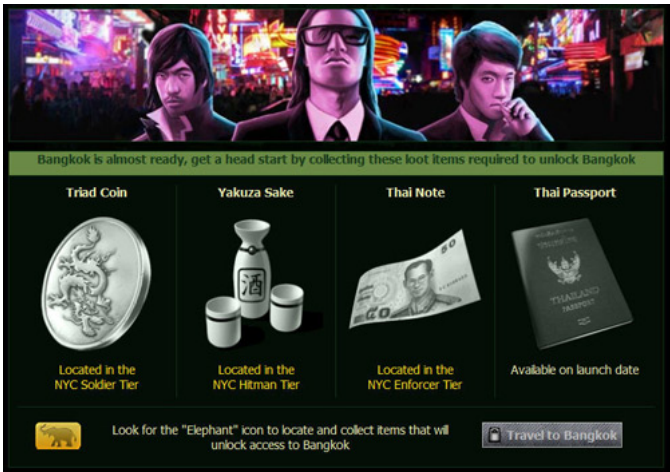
Bangkok is almost ready, get a head start by collecting these loot items required to unlock Bangkok

Triad Coin

Located in the NYC Soldier Tier

Yakuza Sake

酒

Located in the NYC Hitman Tier

Thai Note

50

Located in the NYC Enforcer Tier

Thai Passport

THAILAND PASSPORT

Available on launch date

Look for the "Elephant" icon to locate and collect items that will unlock access to Bangkok

Travel to Bangkok